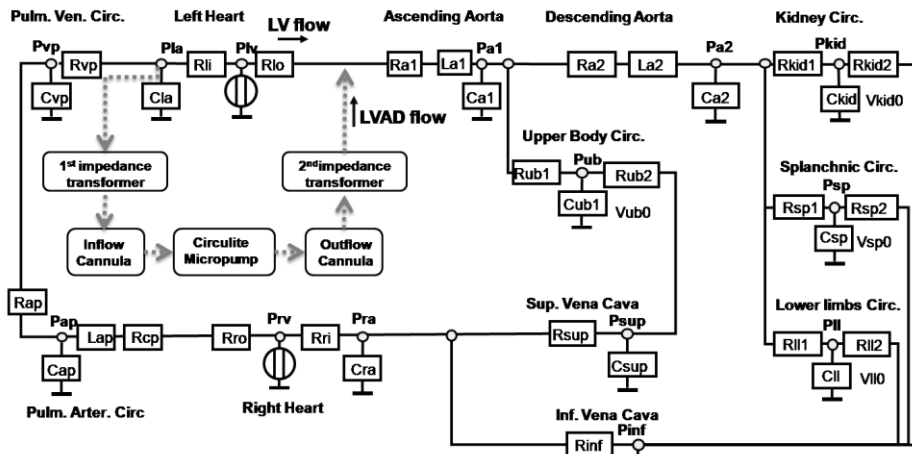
Pulm. Ven. Circ.
Left Heart
LV flow
Ascending Aorta
Descending Aorta
Kidney Circ.

Pvp
Rvp
Pla
Rli
Plv
Rlo
Ra1
La1
Pa1
Ra2
La2
Pa2
Rkid1
Pkid
Rkid2
Cvp
Cla
Ca1
Ca2
Ckid
Vkid0

LVAD flow

1$^{st}$ impedance transformer
2$^{nd}$impedance transformer

Upper Body Circ.
Rub1
Pub
Rub2
Cub1
Vub0

Splanchnic Circ.
Psp
Rsp1
Rsp2
Csp
Vsp0

Inflow Cannula
Circulite Micropump
Outflow Cannula

Rap
Sup. Vena Cava
Rsup
Psup
Csup

Lower limbs Circ.
Pll
Rll1
Rll2
Cll
Vll0

Pap
Lap
Rcp
Rro
Prv
Rri
Pra
Cap
Cra

Pulm. Arter. Circ
Right Heart

Inf. Vena Cava
Rinf
Pinf